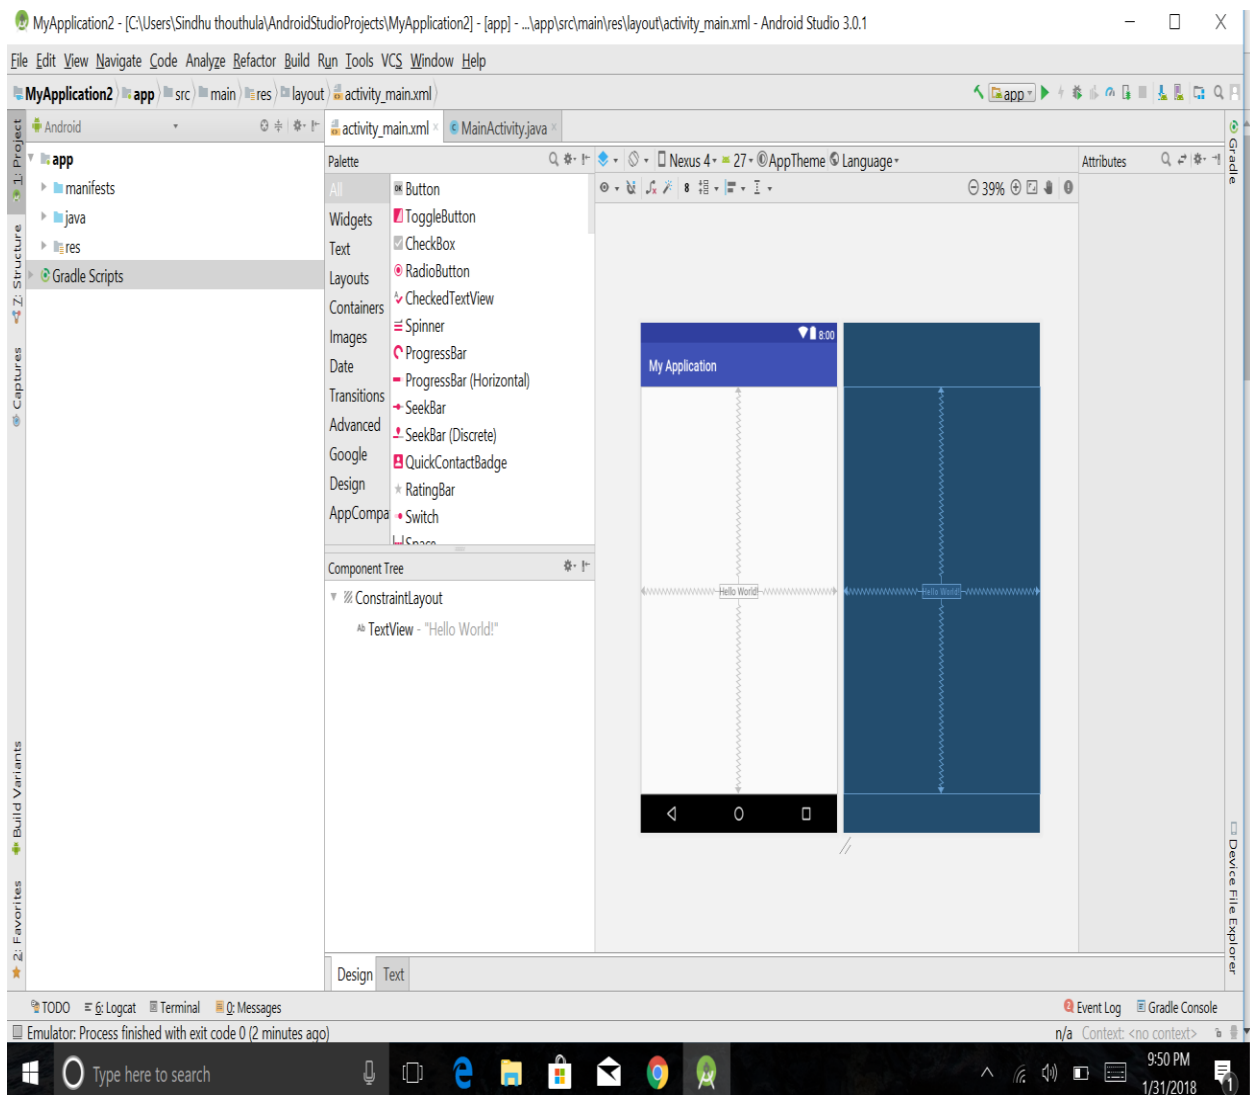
MyApplication2 - [C:\Users\Sindhu thouthula\AndroidStudioProjects\MyApplication2] - [app] - ...\app\src\main\res\layout\activity_main.xml - Android Studio 3.0.1

File Edit View Navigate Code Analyze Refactor Build Run Tools VCS Window Help

MyApplication2 app src main res layout activity_main.xml

app

1: Project

Android

app
manifests
java
res
Gradle Scripts

activity_main.xml MainActivity.java

Palette

All
Widgets
Text
Layouts
Containers
Images
Date
Transitions
Advanced
Google
Design
AppCompat

Button
ToggleButton
CheckBox
RadioButton
CheckedTextView
Spinner
ProgressBar
ProgressBar (Horizontal)
SeekBar
SeekBar (Discrete)
QuickContactBadge
RatingBar
Switch
Space

Nexus 4 27 AppTheme Language

39%

Attributes

Component Tree

ConstraintLayout
TextView - "Hello World!"

8:00
My Application
Hello World!
Hello World!

Design Text

Z: Structure
Captures
Build Variants
2: Favorites
Gradle
Device File Explorer

TODO 6: Logcat Terminal 0: Messages
Event Log Gradle Console

Emulator: Process finished with exit code 0 (2 minutes ago)
n/a Context: <no context>

Type here to search

9:50 PM
1/31/2018